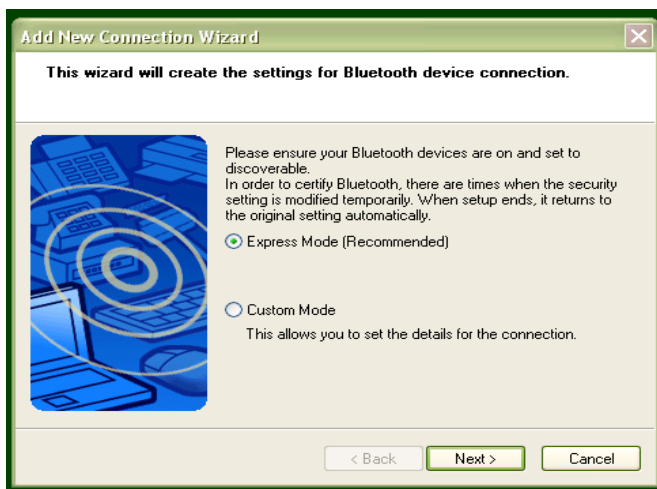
Add New Connection Wizard

This wizard will create the settings for Bluetooth device connection.

Please ensure your Bluetooth devices are on and set to discoverable.
In order to certify Bluetooth, there are times when the security setting is modified temporarily. When setup ends, it returns to the original setting automatically.

Express Mode (Recommended)

Custom Mode
This allows you to set the details for the connection.

< Back
Next >
Cancel